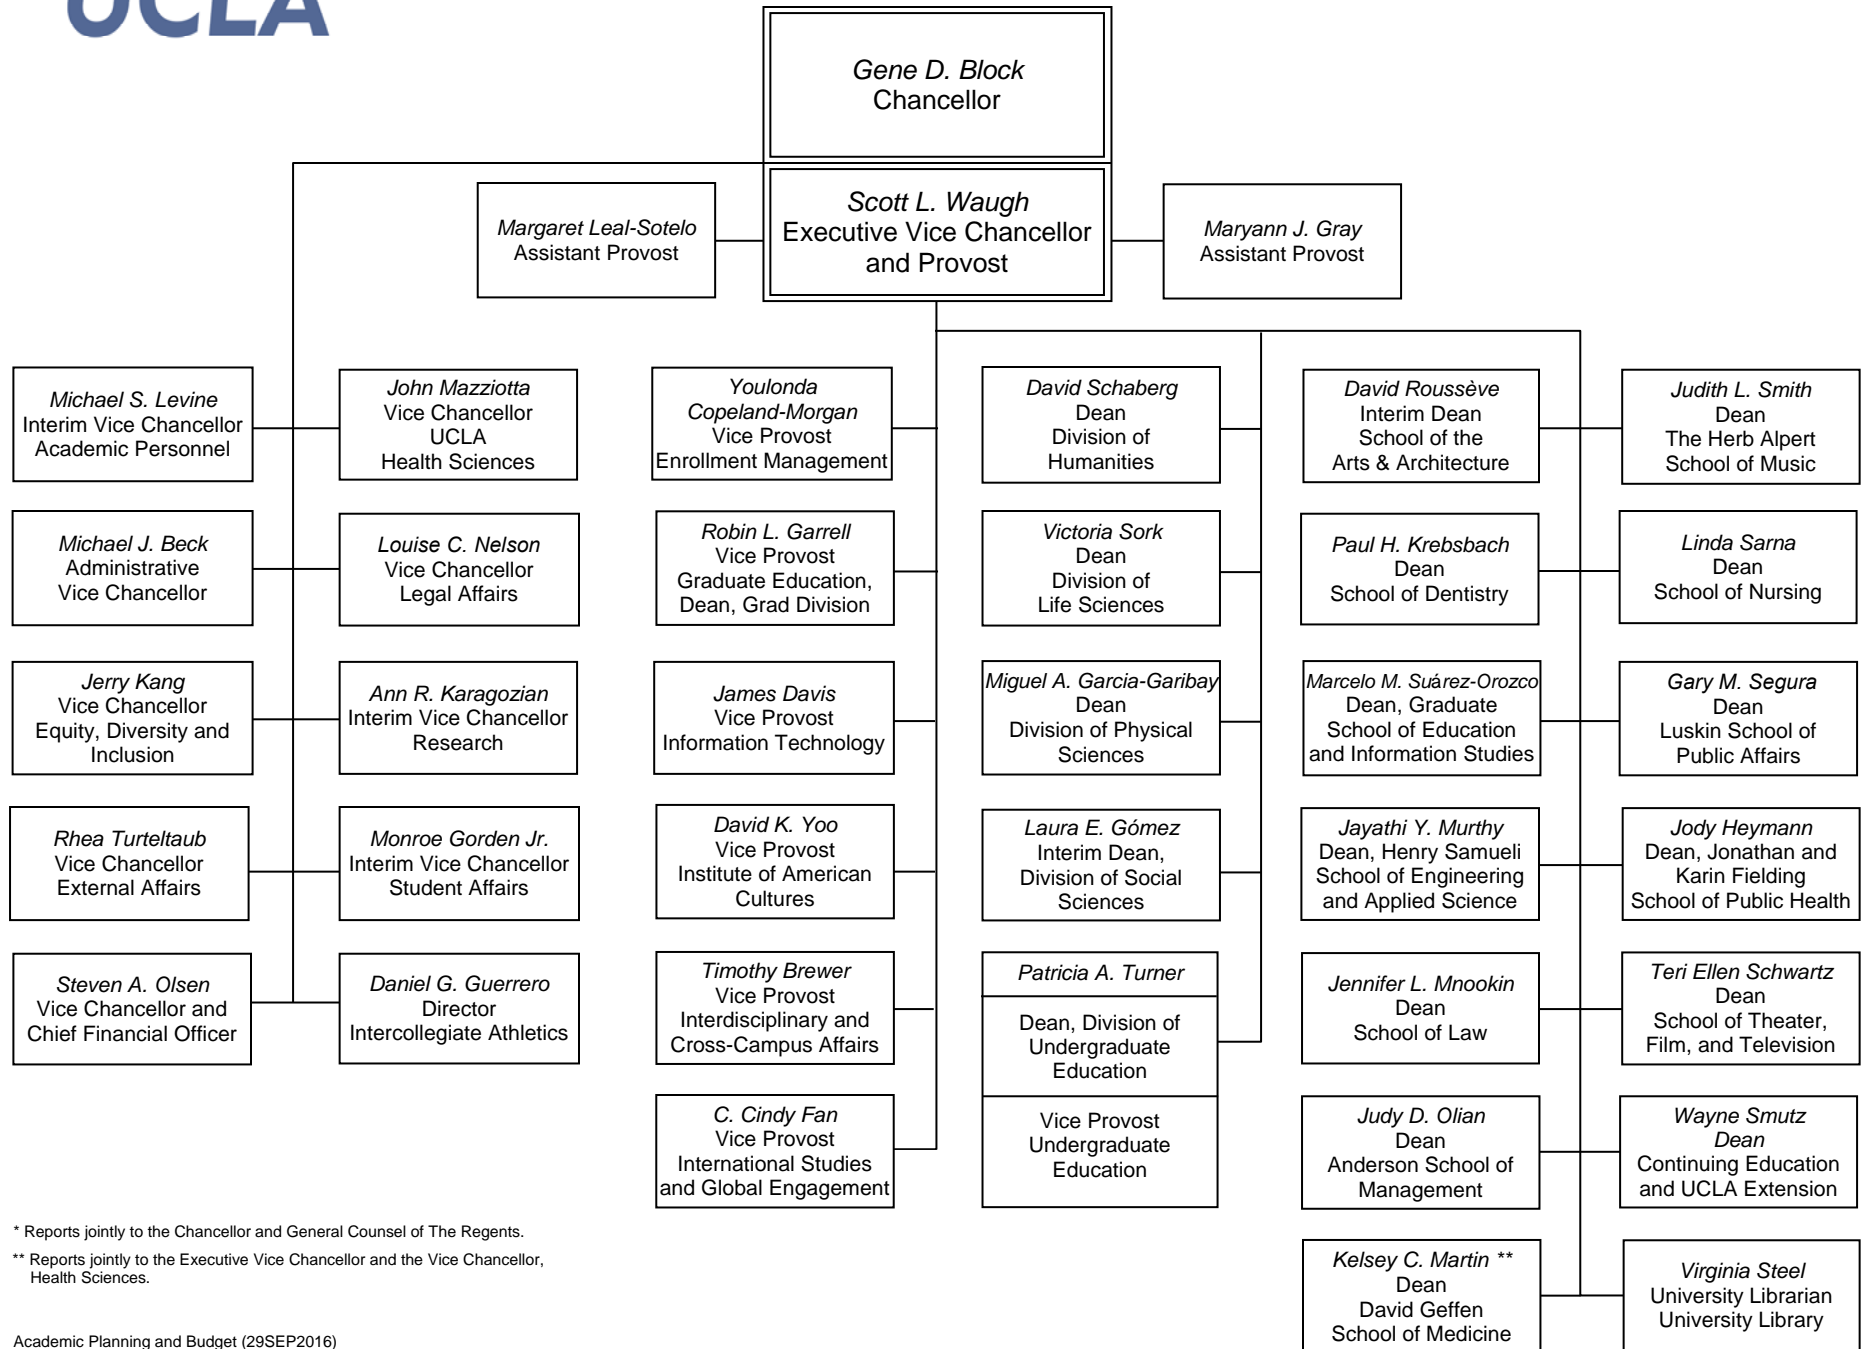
UCLA

Gene D. Block
Chancellor

Margaret Leal-Sotelo
Assistant Provost

Scott L. Waugh
Executive Vice Chancellor and Provost

Maryann J. Gray
Assistant Provost

Michael S. Levine
Interim Vice Chancellor
Academic Personnel

John Mazziotta
Vice Chancellor
UCLA
Health Sciences

Michael J. Beck
Administrative
Vice Chancellor

Louise C. Nelson
Vice Chancellor
Legal Affairs

Jerry Kang
Vice Chancellor
Equity, Diversity and Inclusion

Ann R. Karagozian
Interim Vice Chancellor
Research

Rhea Turteltaub
Vice Chancellor
External Affairs

Monroe Gorden Jr.
Interim Vice Chancellor
Student Affairs

Steven A. Olsen
Vice Chancellor and
Chief Financial Officer

Daniel G. Guerrero
Director
Intercollegiate Athletics

Youlonda Copeland-Morgan
Vice Provost
Enrollment Management

Robin L. Garrell
Vice Provost
Graduate Education,
Dean, Grad Division

James Davis
Vice Provost
Information Technology

David K. Yoo
Vice Provost
Institute of American Cultures

Timothy Brewer
Vice Provost
Interdisciplinary and
Cross-Campus Affairs

C. Cindy Fan
Vice Provost
International Studies
and Global Engagement

David Schaberg
Dean
Division of
Humanities

Victoria Sork
Dean
Division of
Life Sciences

Miguel A. Garcia-Garibay
Dean
Division of Physical Sciences

Laura E. Gómez
Interim Dean,
Division of Social Sciences

Patricia A. Turner
Dean, Division of
Undergraduate
Education
Vice Provost
Undergraduate
Education

David Roussève
Interim Dean
School of the
Arts & Architecture

Paul H. Krebsbach
Dean
School of Dentistry

Marcelo M. Suárez-Orozco
Dean, Graduate
School of Education
and Information Studies

Jayathi Y. Murthy
Dean, Henry Samueli
School of Engineering
and Applied Science

Jennifer L. Mnookin
Dean
School of Law

Judy D. Olian
Dean
Anderson School of
Management

Kelsey C. Martin **
Dean
David Geffen
School of Medicine

Judith L. Smith
Dean
The Herb Alpert
School of Music

Linda Sarna
Dean
School of Nursing

Gary M. Segura
Dean
Luskin School of
Public Affairs

Jody Heymann
Dean, Jonathan and
Karin Fielding
School of Public Health

Teri Ellen Schwartz
Dean
School of Theater,
Film, and Television

Wayne Smutz
Dean
Continuing Education
and UCLA Extension

Virginia Steel
University Librarian
University Library

* Reports jointly to the Chancellor and General Counsel of The Regents.

** Reports jointly to the Executive Vice Chancellor and the Vice Chancellor, Health Sciences.

Academic Planning and Budget (29SEP2016)